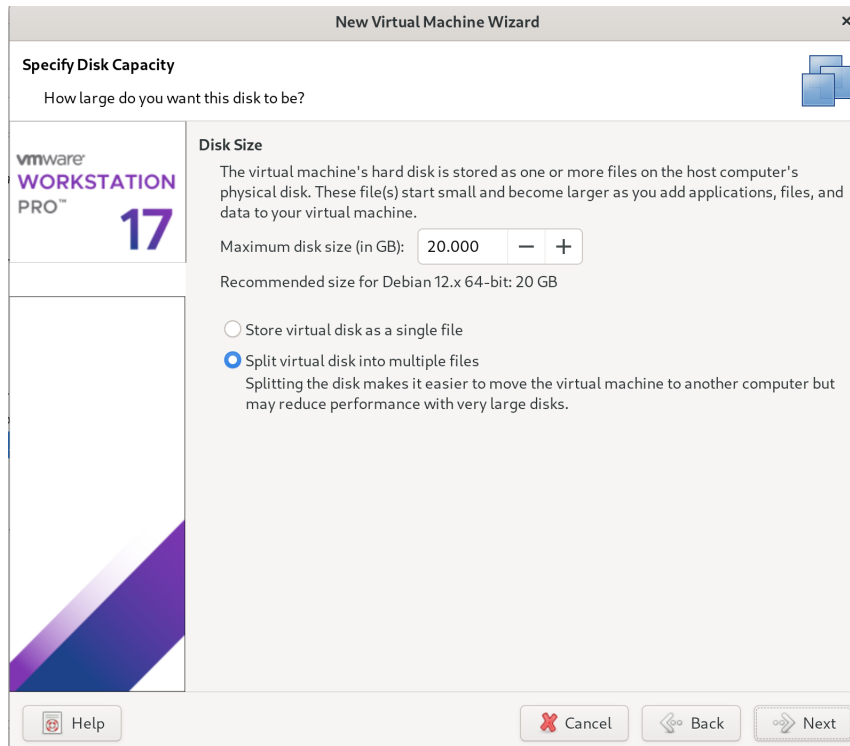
New Virtual Machine Wizard

Specify Disk Capacity

How large do you want this disk to be?

vmware
WORKSTATION
PRO™
17

Disk Size

The virtual machine's hard disk is stored as one or more files on the host computer's physical disk. These file(s) start small and become larger as you add applications, files, and data to your virtual machine.

Maximum disk size (in GB): 20.000 − +

Recommended size for Debian 12.x 64-bit: 20 GB

Store virtual disk as a single file

Split virtual disk into multiple files

Splitting the disk makes it easier to move the virtual machine to another computer but may reduce performance with very large disks.

Help

Cancel

Back

Next